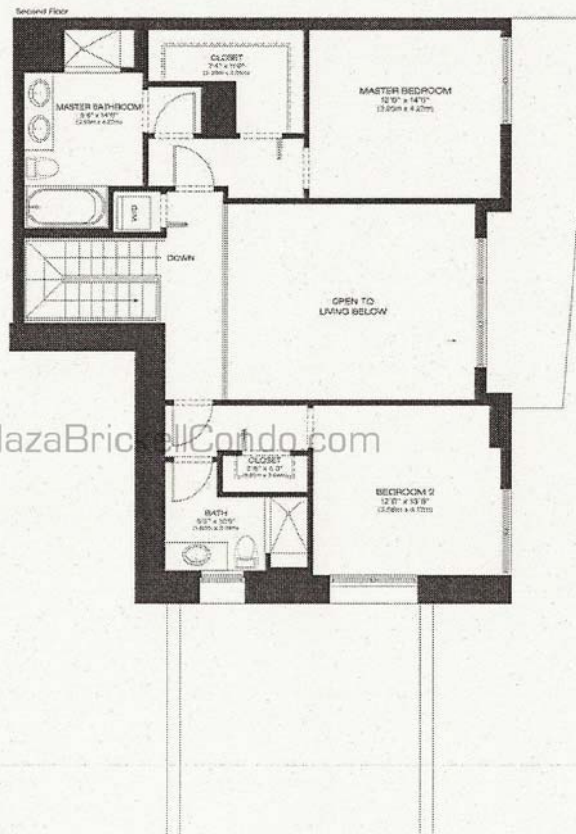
Second Floor

CLOSET
7'4" x 11'6"
(2.26m x 3.50m)

MASTER BATHROOM
9'6" x 14'0"
(2.89m x 4.27m)

MASTER BEDROOM
12'0" x 14'0"
(3.66m x 4.27m)

W/D

DOWN

OPEN TO
LIVING BELOW

lazaBrickellCondo.com

CLOSET
2'8" x 6'0"
([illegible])

BATH
5'3" x 10'5"
([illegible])

BEDROOM 2
12'6" x 13'8"
([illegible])